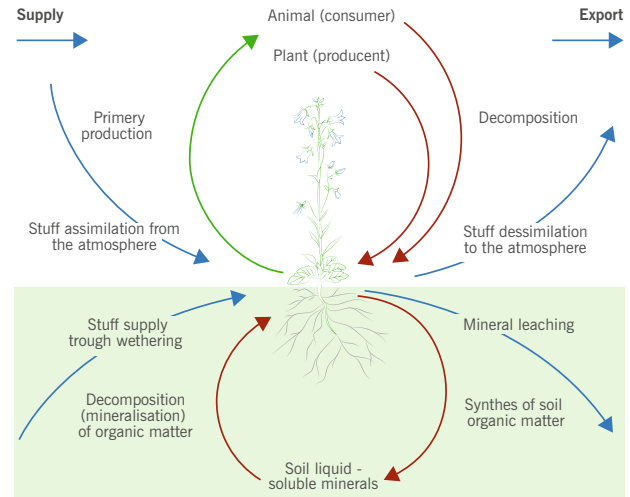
Supply

Animal (consumer)

Export

Plant (producent)

Primery production

Decomposition

Stuff assimilation from the atmosphere

Stuff dessimilation to the atmosphere

Stuff supply trough wethering

Mineral leaching

Decomposition (mineralisation) of organic matter

Synthes of soil organic matter

Soil liquid - soluble minerals